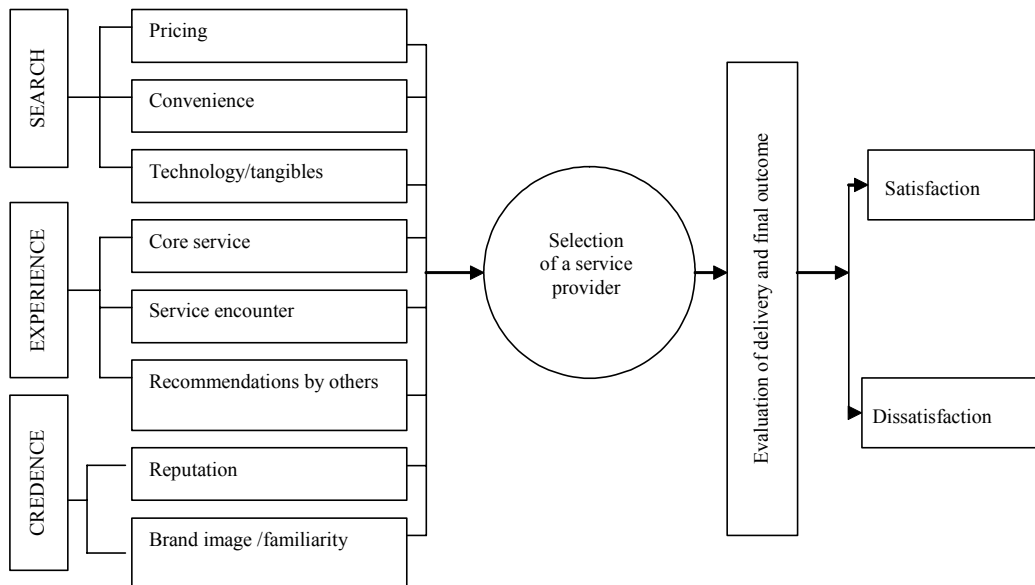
SEARCH

Pricing

Convenience

Technology/tangibles

EXPERIENCE

Core service

Service encounter

Recommendations by others

CREDENCE

Reputation

Brand image /familiarity

Selection of a service provider

Evaluation of delivery and final outcome

Satisfaction

Dissatisfaction